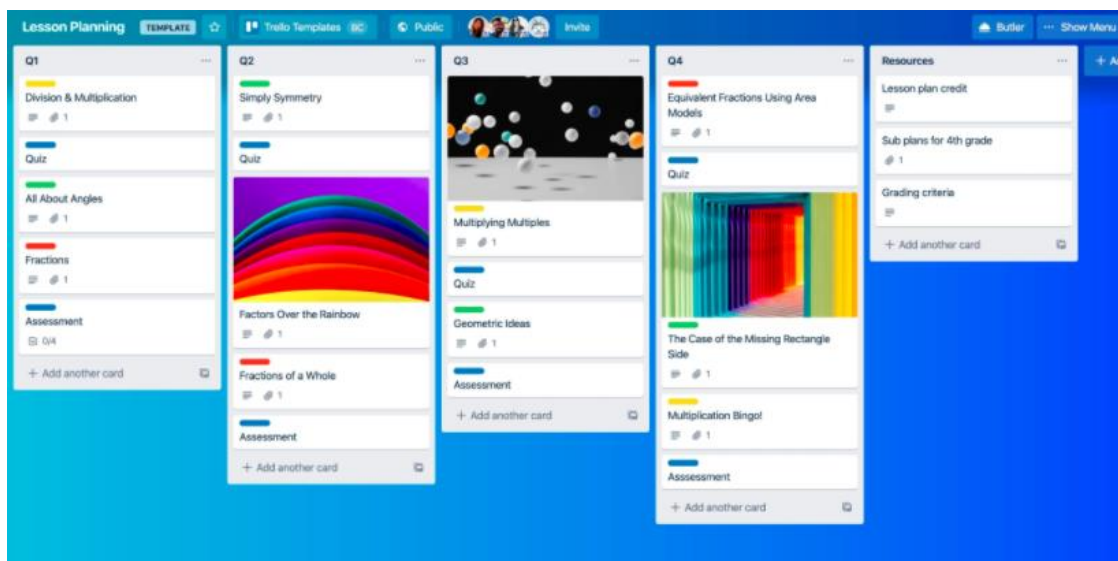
Lesson Planning TEMPLATE Trello Templates BC Public Invite Butler ··· Show Menu

Q1 ···

Division & Multiplication
1

Quiz

All About Angles
1

Fractions
1

Assessment
0/4

+ Add another card

Q2 ···

Simply Symmetry
1

Quiz

Factors Over the Rainbow
1

Fractions of a Whole
1

Assessment

+ Add another card

Q3 ···

Multiplying Multiples
1

Quiz

Geometric Ideas
1

Assessment

+ Add another card

Q4 ···

Equivalent Fractions Using Area Models
1

Quiz

The Case of the Missing Rectangle Side
1

Multiplication Bingo!
1

Asssessment

+ Add another card

Resources ···

Lesson plan credit

Sub plans for 4th grade
1

Grading criteria

+ Add another card

+ A